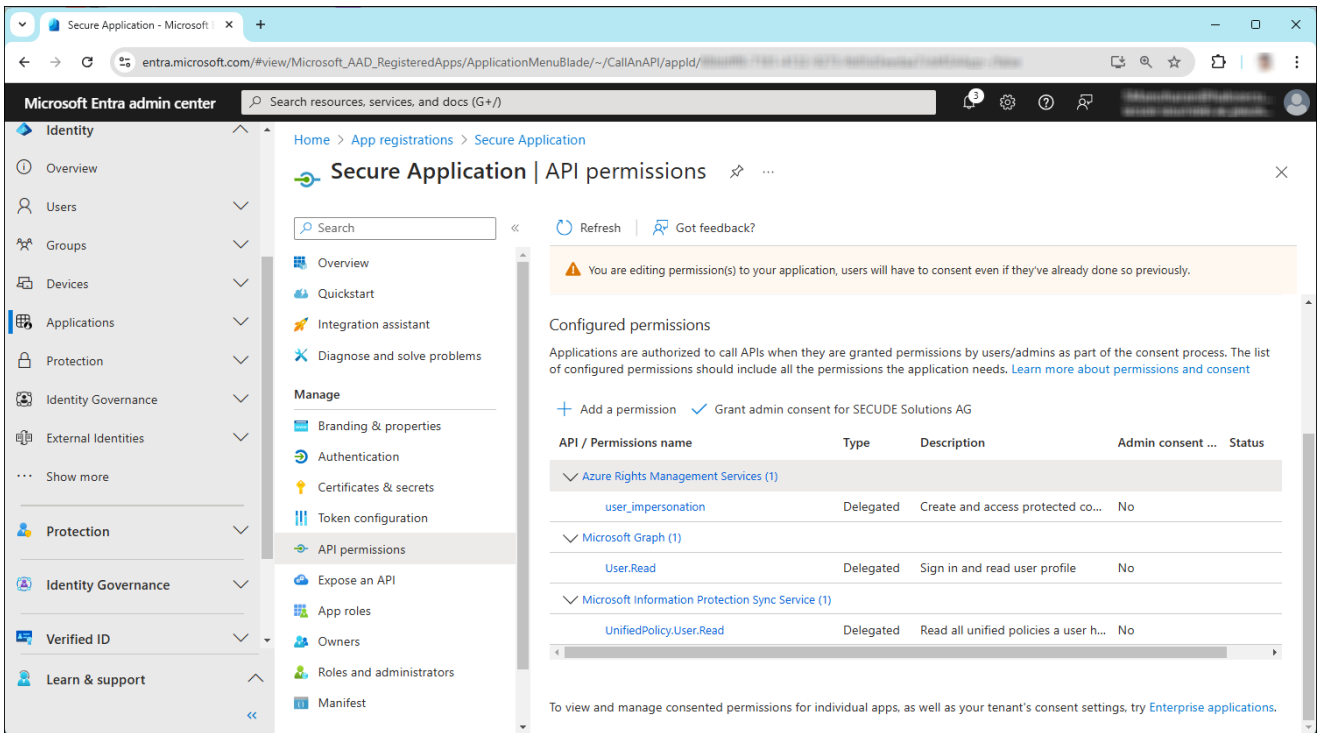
Secure Application - Microsoft E ×
+
entra.microsoft.com/#view/Microsoft_AAD_RegisteredApps/ApplicationMenuBlade/~/CallAnAPI/appId/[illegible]

Microsoft Entra admin center
Search resources, services, and docs (G+/)
3

Identity
Overview
Users
Groups
Devices
Applications
Protection
Identity Governance
External Identities
Show more
Protection
Identity Governance
Verified ID
Learn & support

Home > App registrations > Secure Application
Secure Application | API permissions

Search
Overview
Quickstart
Integration assistant
Diagnose and solve problems
Manage
Branding & properties
Authentication
Certificates & secrets
Token configuration
API permissions
Expose an API
App roles
Owners
Roles and administrators
Manifest

Refresh
Got feedback?

You are editing permission(s) to your application, users will have to consent even if they've already done so previously.

Configured permissions

Applications are authorized to call APIs when they are granted permissions by users/admins as part of the consent process. The list of configured permissions should include all the permissions the application needs. Learn more about permissions and consent

+ Add a permission   ✓ Grant admin consent for SECUDE Solutions AG

| API / Permissions name | Type | Description | Admin consent ... | Status |
|---|---|---|---|---|
| Azure Rights Management Services (1) | | | | |
| user_impersonation | Delegated | Create and access protected co... | No | |
| Microsoft Graph (1) | | | | |
| User.Read | Delegated | Sign in and read user profile | No | |
| Microsoft Information Protection Sync Service (1) | | | | |
| UnifiedPolicy.User.Read | Delegated | Read all unified policies a user h... | No | |

To view and manage consented permissions for individual apps, as well as your tenant's consent settings, try Enterprise applications.